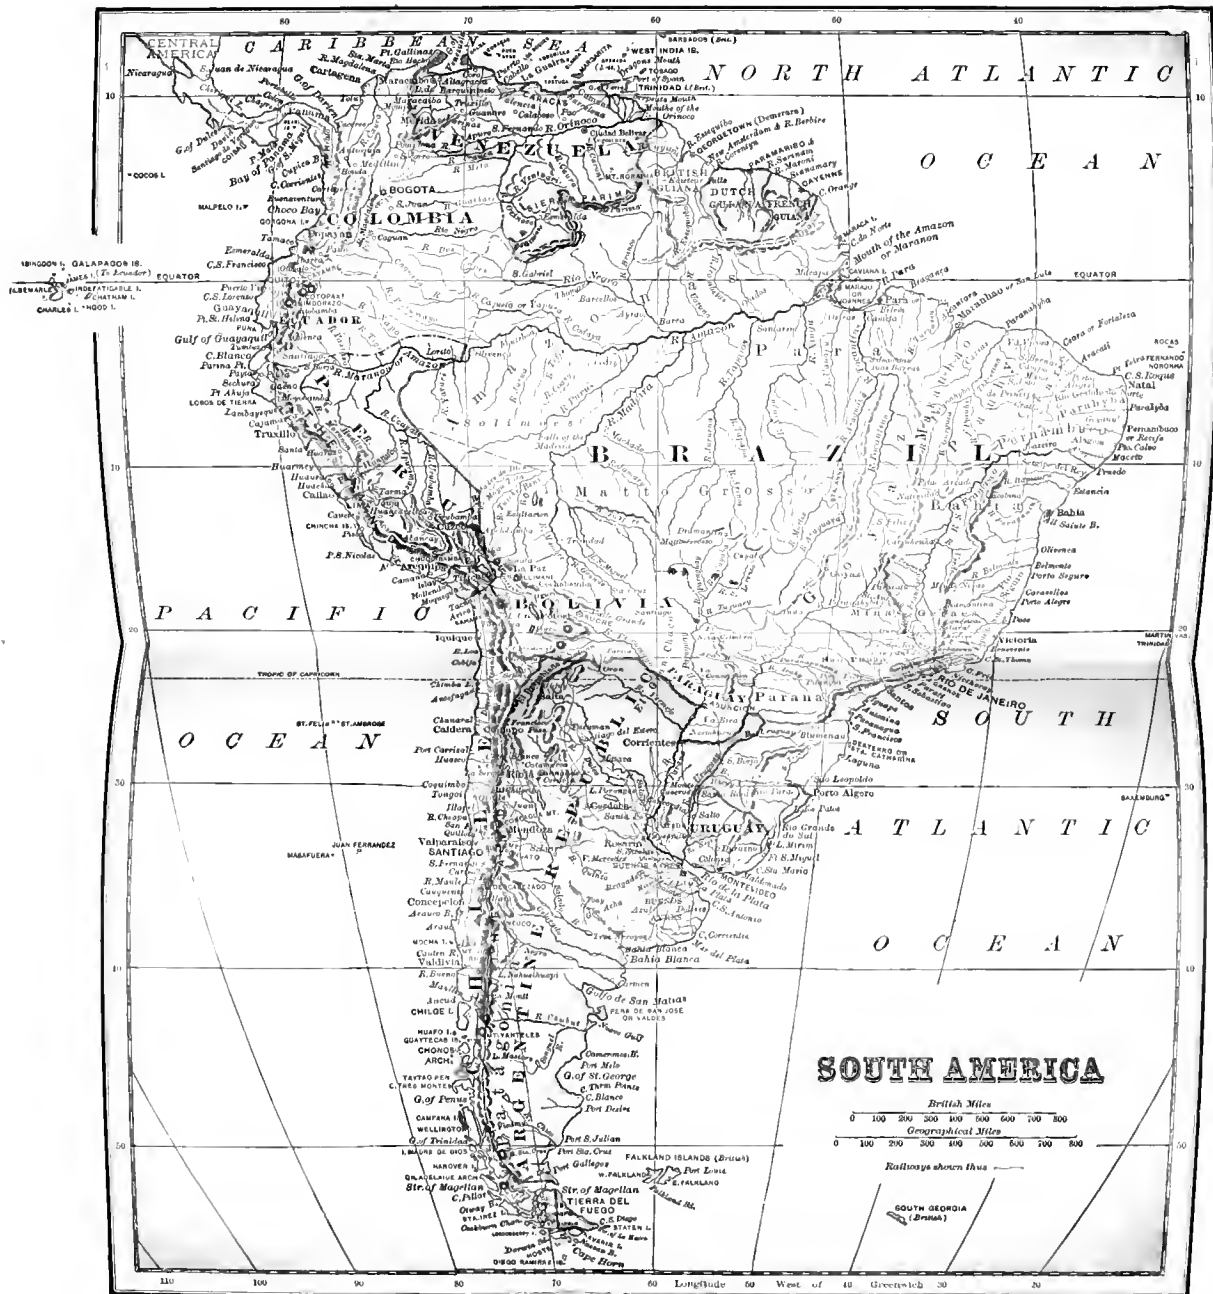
SOUTH AMERICA

British Miles
0 100 200 300 400 500 600 700 800
Geographical Miles
0 100 200 300 400 500 600 700 800
Railways shown thus

CARIBBEAN SEA
NORTH ATLANTIC OCEAN
PACIFIC OCEAN
SOUTH ATLANTIC OCEAN

CENTRAL AMERICA
Nicaragua
WEST INDIA IS.
TRINIDAD (Brit.)
BARBADOS (Brit.)
TOBAGO
Port of Spain
Mouths of the Orinoco
VENEZUELA
COLOMBIA
BOGOTA
BRITISH GUIANA
DUTCH GUIANA
FRENCH GUIANA
GEORGETOWN (Demerara)
PARAMARIBO
CAYENNE
C. Orange
Mouth of the Amazon or Maranon
EQUATOR
GALAPAGOS IS. (To Ecuador)
ECUADOR
Gulf of Guayaquil
Guayaquil
COCOS I.
MALPELO I.
Bay of Panama
Cartagena
Caracas
La Guaira
Maracaibo
Ciudad Bolivar
R. Orinoco
R. Amazon
R. Negro
BRAZIL
Matto Grosso
Para
Maranhao
Ceara or Fortaleza
Natal
Pernambuco or Recife
C. S. Roque
Bahia
Victoria
RIO DE JANEIRO
Santos
S. Paulo
Porto Alegre
Rio Grande do Sul
PERU
Lima
Callao
Truxillo
Arequipa
CHINCHA IS.
LOBOS DE TIERRA
BOLIVIA
La Paz
SUCRE
Potosi
Iquique
TROPIC OF CAPRICORN
Cobija
Antofagasta
Caldera
Copiapo
Coquimbo
Valparaiso
SANTIAGO
Concepcion
Valdivia
CHILOE I.
CHILE
ST. FELIX
ST. AMBROSE
JUAN FERNANDEZ
MASAFUERA
PARAGUAY
ASUNCION
Parana
Corrientes
URUGUAY
MONTEVIDEO
BUENOS AIRES
Rio de la Plata
Rosario
Cordoba
Mendoza
Tucuman
ARGENTINE
Bahia Blanca
Golfo de San Matias
PATAGONIA
Port S. Julian
Str. of Magellan
TIERRA DEL FUEGO
Cape Horn
STATEN I.
FALKLAND ISLANDS (British)
SOUTH GEORGIA (British)
DIEGO RAMIREZ IS.
MARTIN VAZ
TRINIDAD
FERNANDO NORONHA
ROCAS
C. Frio
G. of Penas
CHONOS ARCH.
WELLINGTON I.
HANOVER I.
C. Pillar

80 70 60 50 40
110 100 90 80 70 60 Longitude 50 West of 40 Greenwich 30 20
10 0 10 20 30 40 50